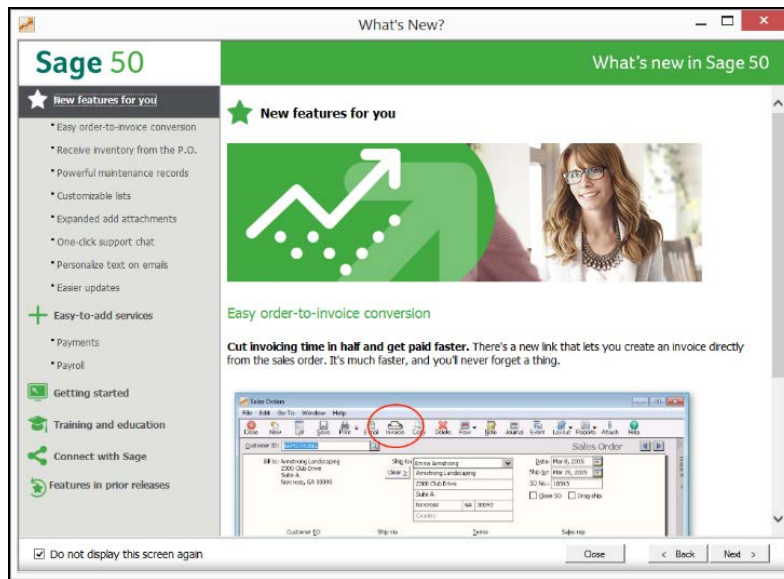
What's New?

Sage 50

What's new in Sage 50

New features for you

• Easy order-to-invoice conversion

• Receive inventory from the P.O.

• Powerful maintenance records

• Customizable lists

• Expanded add attachments

• One-click support chat

• Personalize text on emails

• Easier updates

Easy-to-add services

• Payments

• Payroll

Getting started

Training and education

Connect with Sage

Features in prior releases

New features for you

Easy order-to-invoice conversion

**Cut invoicing time in half and get paid faster.** There's a new link that lets you create an invoice directly from the sales order. It's much faster, and you'll never forget a thing.

Sales Orders

File Edit Go To Window Help

Close New List Save Print Email Invoice Copy Delete Row Note Journal Event Layout Reports Attach Help

Customer ID: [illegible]

Sales Order

Bill to: Armstrong Landscaping 2300 Club Drive Suite A Norcross, GA 30093

Ship to: Emma Armstrong

Armstrong Landscaping

2300 Club Drive

Suite A

Norcross GA 30093

Country

Date: Mar 8, 2015

Ship by: Mar 25, 2015

SO No.: 10345

Close SO Drop ship

Customer ID Ship via Terms Sales rep

Do not display this screen again

Close

< Back

Next >